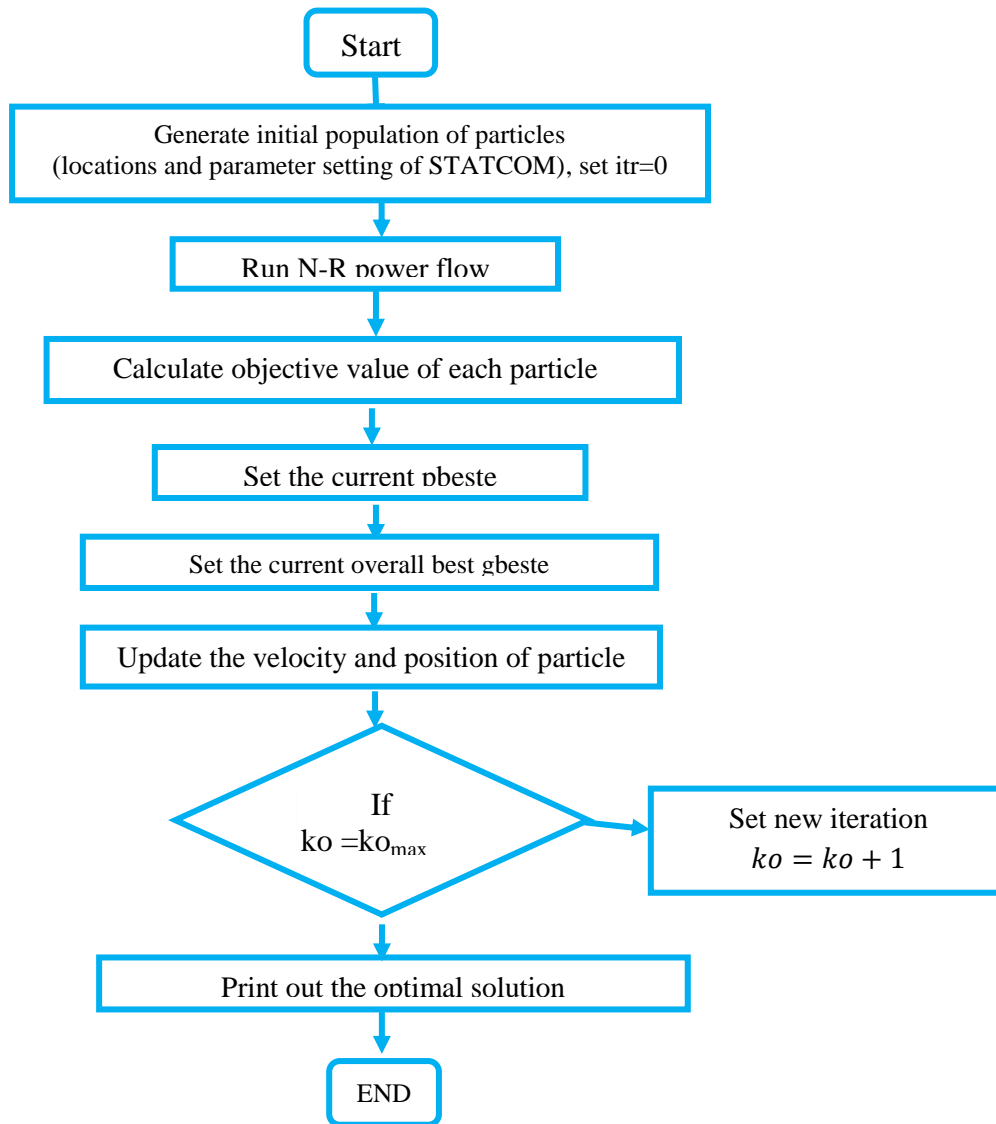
Start

Generate initial population of particles (locations and parameter setting of STATCOM), set itr=0

Run N-R power flow

Calculate objective value of each particle

Set the current pbeste

Set the current overall best gbeste

Update the velocity and position of particle

If
ko =ko$_{max}$

Set new iteration
$ko = ko + 1$

Print out the optimal solution

END